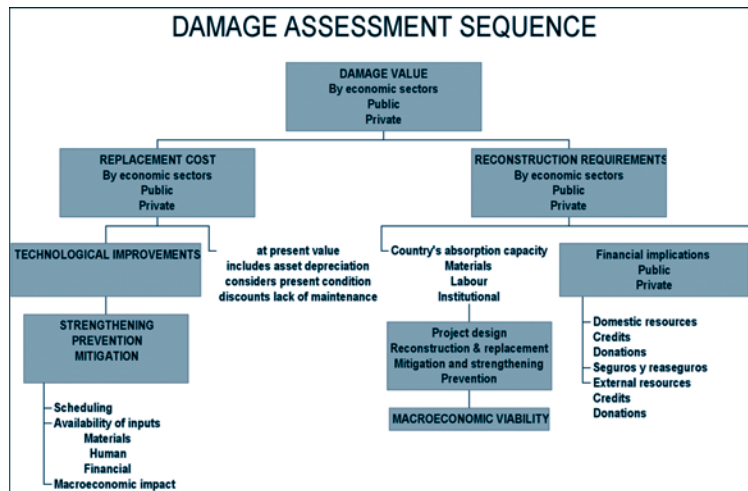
DAMAGE ASSESSMENT SEQUENCE

DAMAGE VALUE
By economic sectors
Public
Private

REPLACEMENT COST
By economic sectors
Public
Private

RECONSTRUCTION REQUIREMENTS
By economic sectors
Public
Private

TECHNOLOGICAL IMPROVEMENTS

at present value
includes asset depreciation
considers present condition
discounts lack of maintenance

Country's absorption capacity
Materials
Labour
Institutional

Financial implications
Public
Private

STRENGTHENING
PREVENTION
MITIGATION

Project design
Reconstruction & replacement
Mitigation and strengthening
Prevention

MACROECONOMIC VIABILITY

Domestic resources
Credits
Donations
Seguros y reaseguros
External resources
Credits
Donations

Scheduling
Availability of inputs
Materials
Human
Financial
Macroeconomic impact